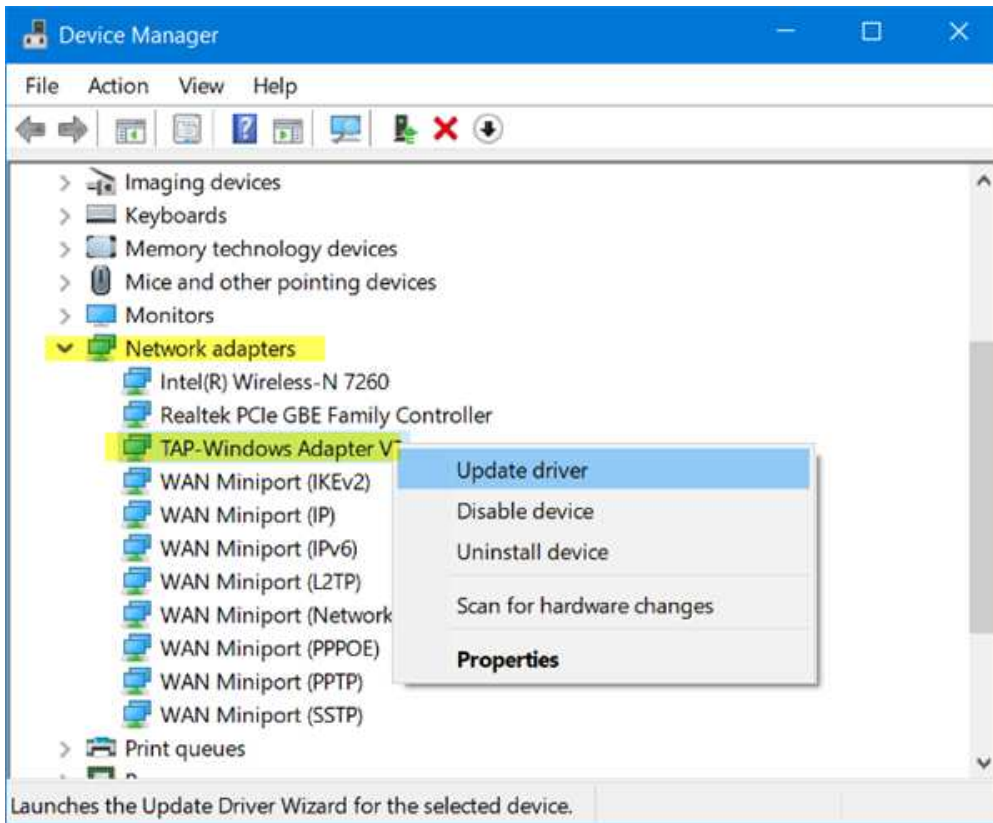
Device Manager

File Action View Help

Imaging devices
Keyboards
Memory technology devices
Mice and other pointing devices
Monitors
Network adapters
Intel(R) Wireless-N 7260
Realtek PCIe GBE Family Controller
TAP-Windows Adapter V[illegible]
WAN Miniport (IKEv2)
WAN Miniport (IP)
WAN Miniport (IPv6)
WAN Miniport (L2TP)
WAN Miniport (Network
WAN Miniport (PPPOE)
WAN Miniport (PPTP)
WAN Miniport (SSTP)
Print queues

Update driver
Disable device
Uninstall device
Scan for hardware changes
Properties

Launches the Update Driver Wizard for the selected device.